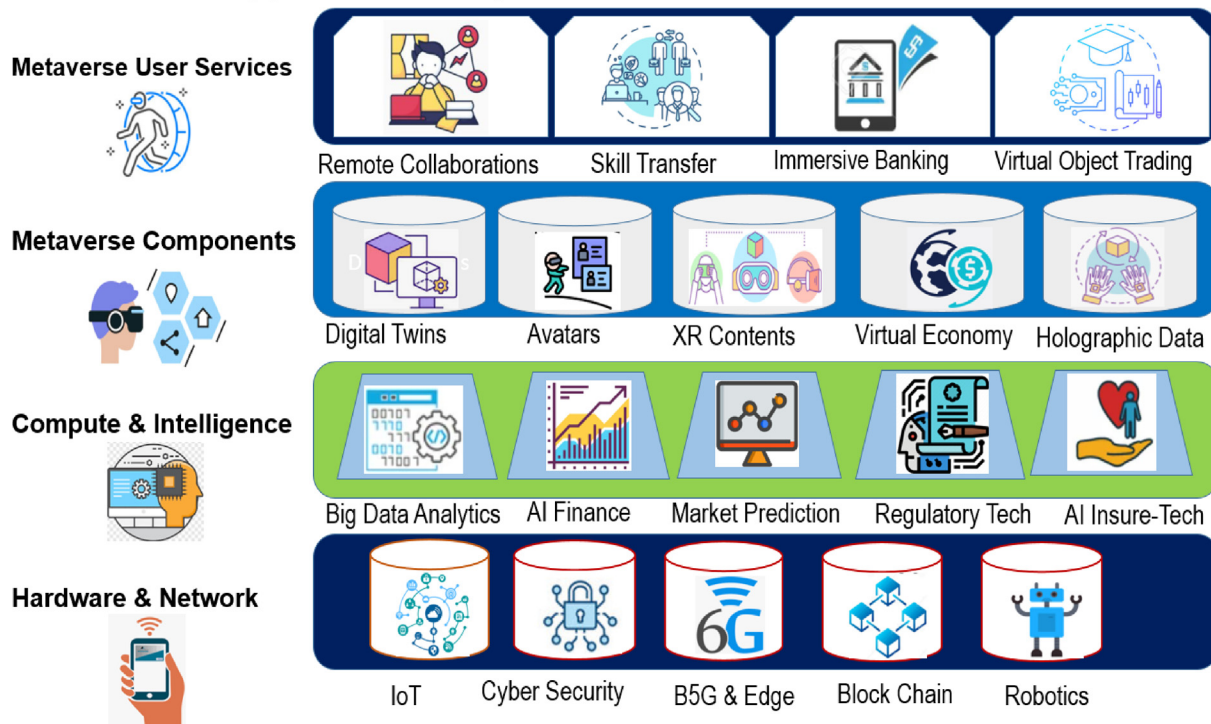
Metaverse User Services

Remote Collaborations

Skill Transfer

Immersive Banking

Virtual Object Trading

Metaverse Components

Digital Twins

Avatars

XR Contents

Virtual Economy

Holographic Data

Compute & Intelligence

Big Data Analytics

AI Finance

Market Prediction

Regulatory Tech

AI Insure-Tech

Hardware & Network

6G

IoT

Cyber Security

B5G & Edge

Block Chain

Robotics